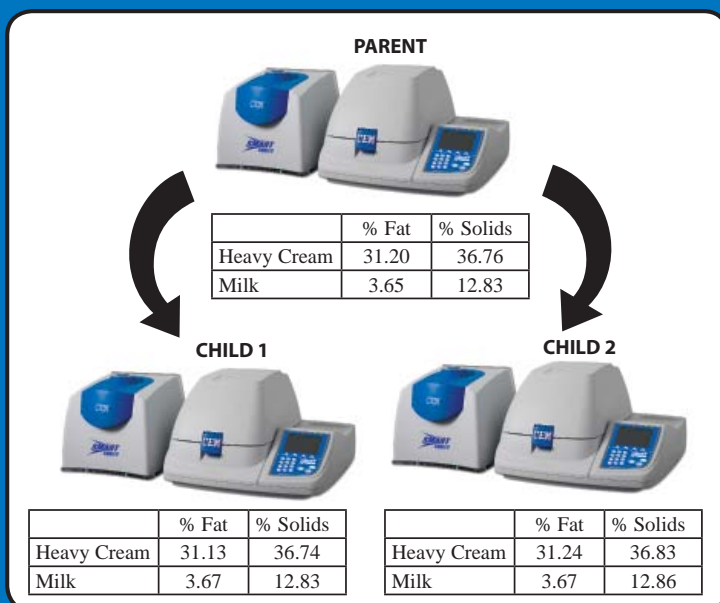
PARENT

| | % Fat | % Solids |
|---|---|---|
| Heavy Cream | 31.20 | 36.76 |
| Milk | 3.65 | 12.83 |

CHILD 1

| | % Fat | % Solids |
|---|---|---|
| Heavy Cream | 31.13 | 36.74 |
| Milk | 3.67 | 12.83 |

CHILD 2

| | % Fat | % Solids |
|---|---|---|
| Heavy Cream | 31.24 | 36.83 |
| Milk | 3.67 | 12.86 |